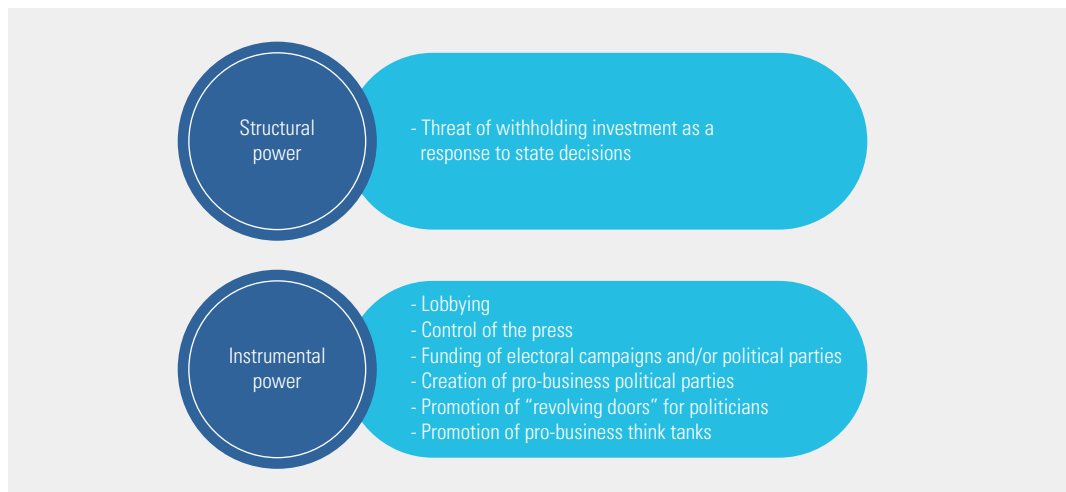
Structural power

- Threat of withholding investment as a response to state decisions

Instrumental power

- Lobbying
- Control of the press
- Funding of electoral campaigns and/or political parties
- Creation of pro-business political parties
- Promotion of "revolving doors" for politicians
- Promotion of pro-business think tanks